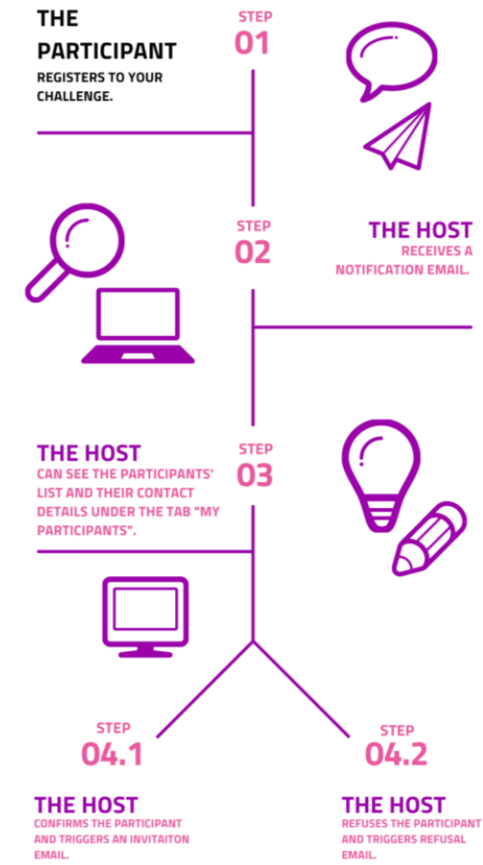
THE PARTICIPANT
REGISTERS TO YOUR CHALLENGE.

STEP
01

STEP
02

THE HOST
RECEIVES A NOTIFICATION EMAIL.

THE HOST
CAN SEE THE PARTICIPANTS' LIST AND THEIR CONTACT DETAILS UNDER THE TAB "MY PARTICIPANTS".

STEP
03

STEP
04.1

STEP
04.2

THE HOST
CONFIRMS THE PARTICIPANT AND TRIGGERS AN INVITAITON EMAIL.

THE HOST
REFUSES THE PARTICIPANT AND TRIGGERS REFUSAL EMAIL.